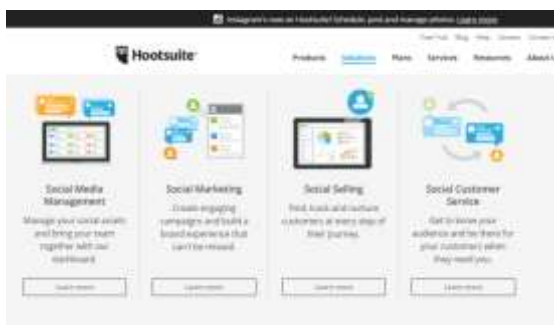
Instagram's now on Hootsuite! Schedule, post and manage photos. Learn more

Free Trial Blog Help Careers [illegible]

Hootsuite

Products Solutions Plans Services Resources About Us

Social Media Management

Manage your social assets and bring your team together with our dashboard

Learn more

Social Marketing

Create engaging campaigns and build a brand experience that can't be missed.

Learn more

Social Selling

Find, track and nurture customers at every step of their journey.

Learn more

Social Customer Service

Get to know your audience and be there for your customers when they need you.

Learn more